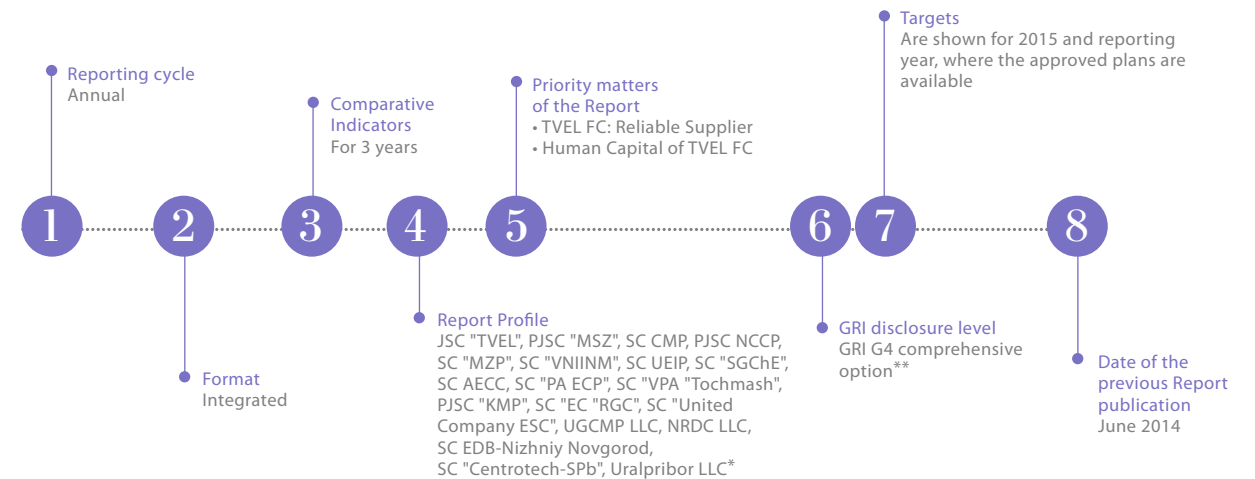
Reporting cycle
Annual

Comparative Indicators
For 3 years

Priority matters of the Report
• TVEL FC: Reliable Supplier
• Human Capital of TVEL FC

Targets
Are shown for 2015 and reporting year, where the approved plans are available

1 2 3 4 5 6 7 8

Format
Integrated

Report Profile
JSC "TVEL", PJSC "MSZ", SC CMP, PJSC NCCP, SC "MZP", SC "VNIINM", SC UEIP, SC "SGChE", SC AECC, SC "PA ECP", SC "VPA "Tochmash", PJSC "KMP", SC "EC "RGC", SC "United Company ESC", UGCMP LLC, NRDC LLC, SC EDB-Nizhniy Novgorod, SC "Centrotech-SPb", Uralpribor LLC*

GRI disclosure level
GRI G4 comprehensive option**

Date of the previous Report publication
June 2014